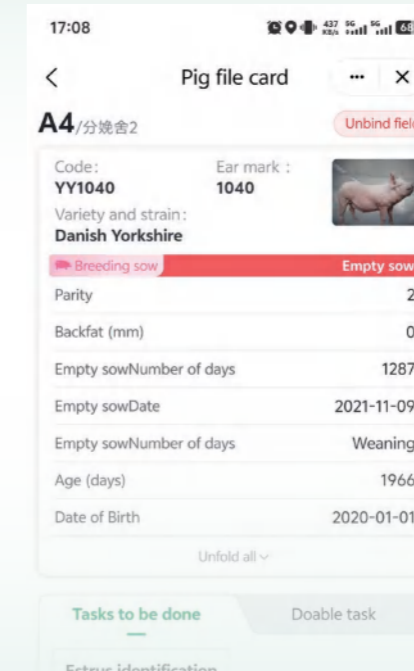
17:08

437 KB/s 5G 5G 68

<

Pig file card

··· ×

A4/分娩舍2

Unbind fiel

Code:
YY1040

Ear mark:
1040

Variety and strain:
Danish Yorkshire

Breeding sow

Empty sow

| | |
|---|---|
| Parity | 2 |
| Backfat (mm) | 0 |
| Empty sowNumber of days | 1287 |
| Empty sowDate | 2021-11-09 |
| Empty sowNumber of days | Weaning |
| Age (days) | 1966 |
| Date of Birth | 2020-01-01 |

Unfold all

Tasks to be done

Doable task

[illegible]